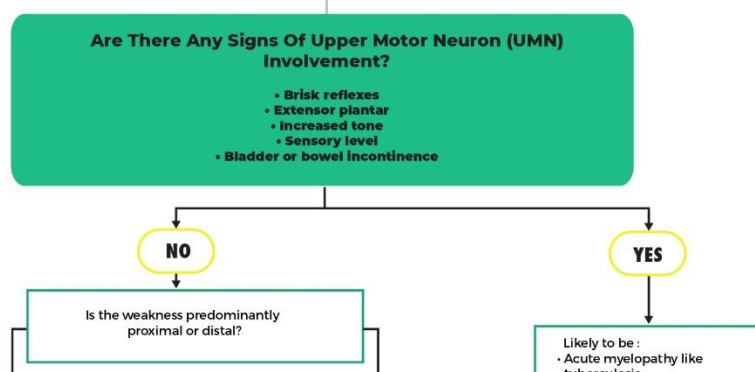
Are There Any Signs Of Upper Motor Neuron (UMN) Involvement?

• Brisk reflexes
• Extensor plantar
• Increased tone
• Sensory level
• Bladder or bowel incontinence

NO

YES

Is the weakness predominantly proximal or distal?

Likely to be :
• Acute myelopathy like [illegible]